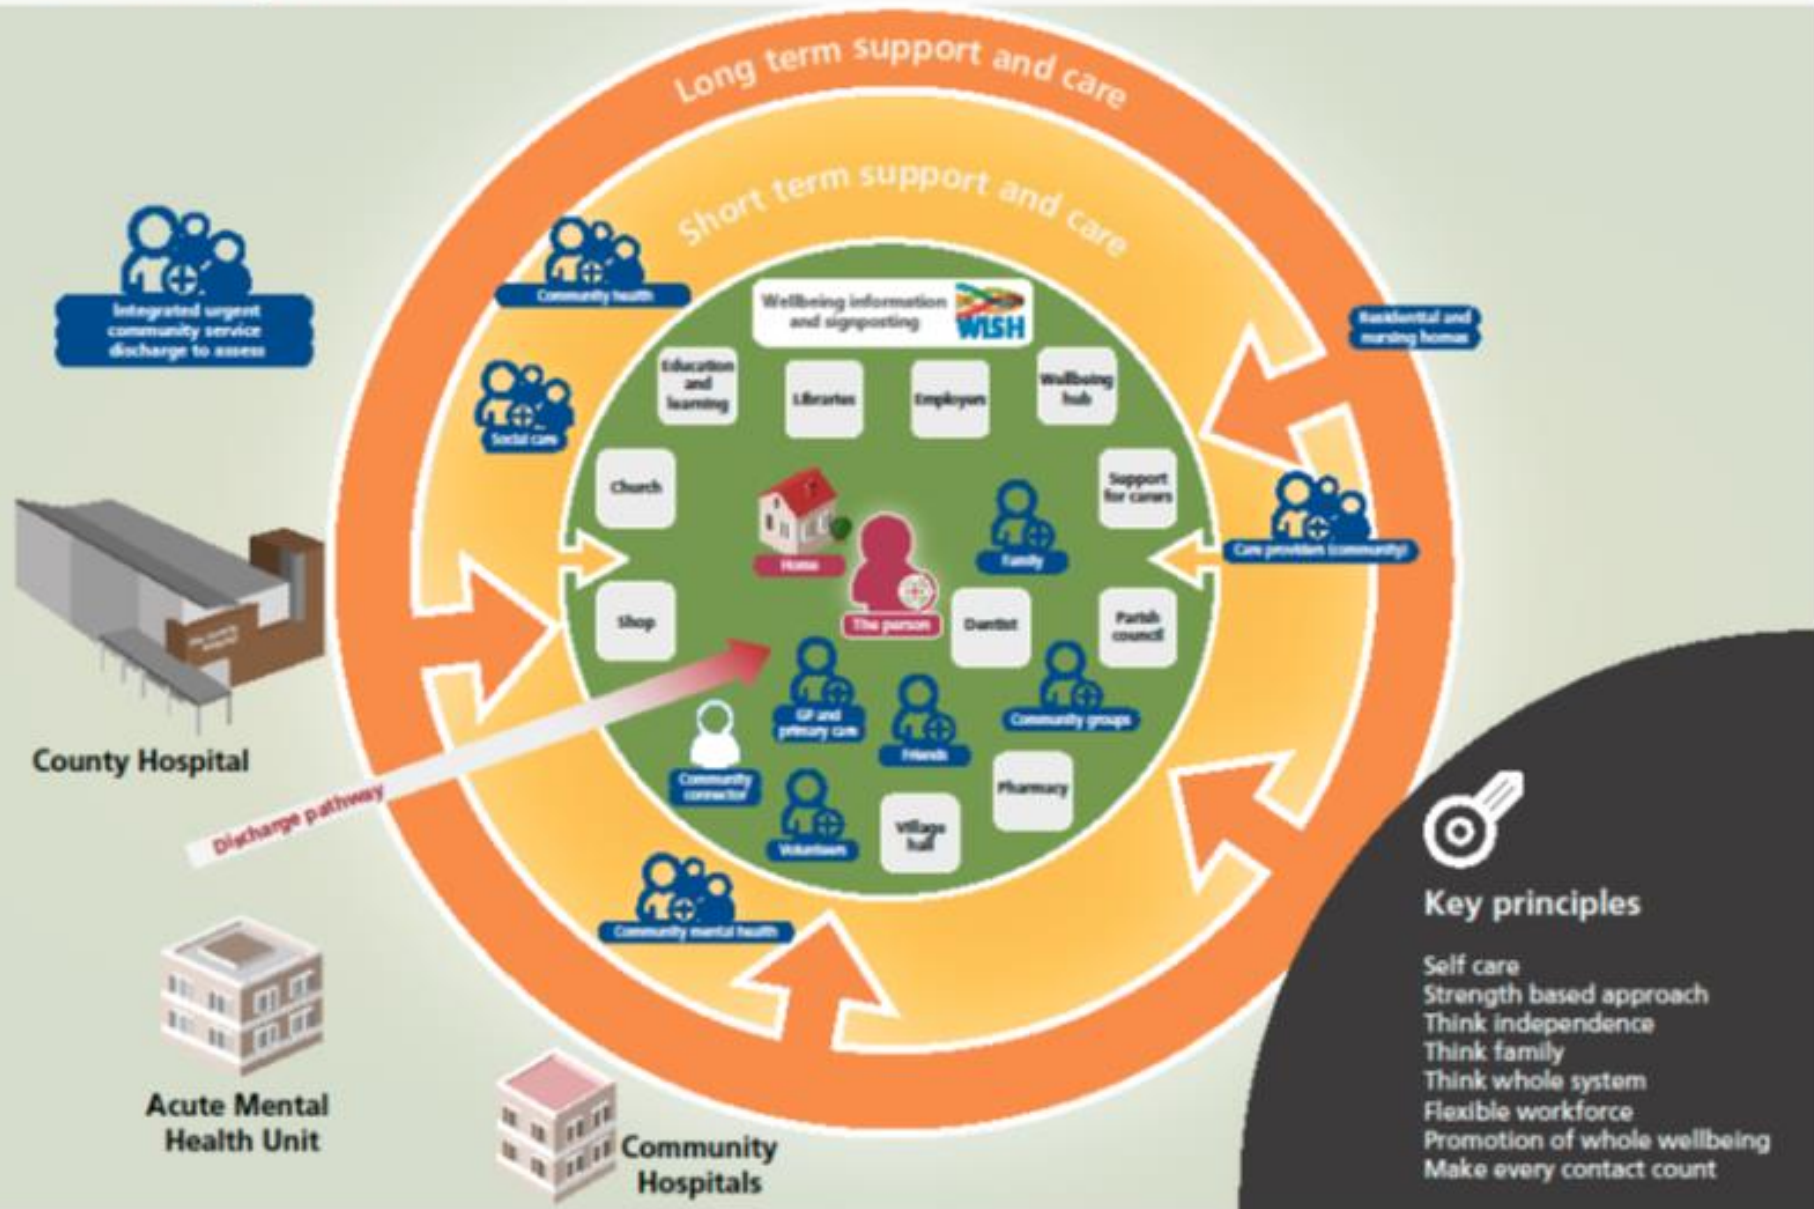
Long term support and care

Short term support and care

Integrated urgent community service discharge to assess

Community health

Social care

Wellbeing information and signposting WISH

Residential and nursing homes

Education and learning

Libraries

Employers

Wellbeing hub

Church

Support for carers

Home

Family

Care providers (community)

Shop

The person

Dentist

Parish council

County Hospital

GP and primary care

Friends

Community groups

Community connector

Pharmacy

Discharge pathway

Volunteers

Village hall

Community mental health

Key principles

Self care
Strength based approach
Think independence
Think family
Think whole system
Flexible workforce
Promotion of whole wellbeing
Make every contact count

Acute Mental Health Unit

Community Hospitals